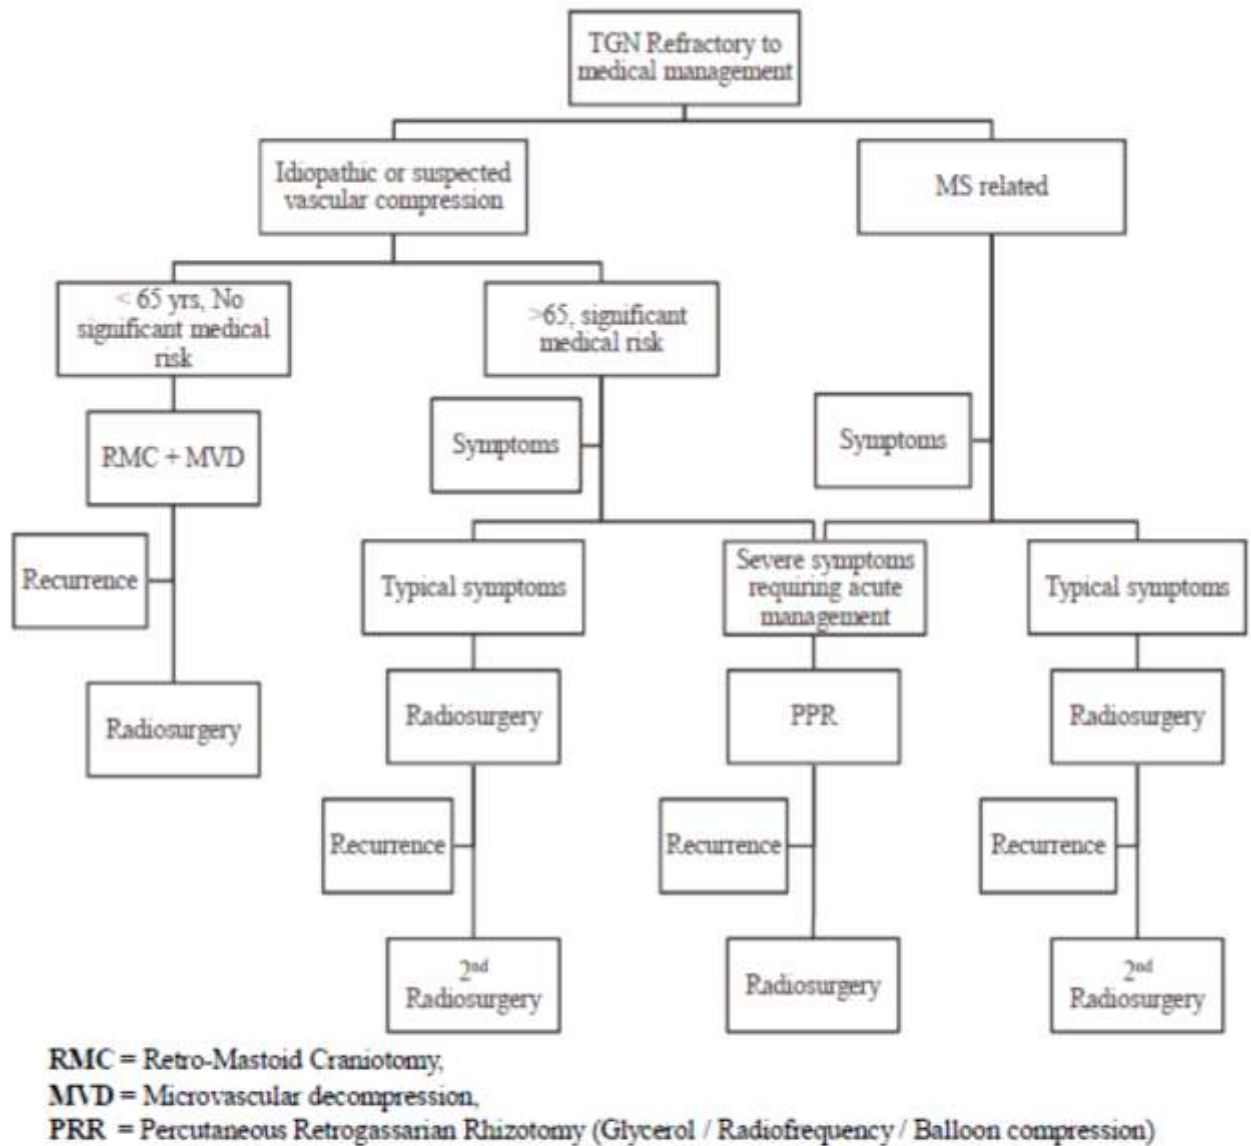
TGN Refractory to medical management

Idiopathic or suspected vascular compression

MS related

< 65 yrs, No significant medical risk

>65, significant medical risk

RMC + MVD

Symptoms

Symptoms

Recurrence

Typical symptoms

Severe symptoms requiring acute management

Typical symptoms

Radiosurgery

Radiosurgery

PPR

Radiosurgery

Recurrence

Recurrence

Recurrence

2$^{nd}$ Radiosurgery

Radiosurgery

2$^{nd}$ Radiosurgery

RMC = Retro-Mastoid Craniotomy,
MVD = Microvascular decompression,
PRR = Percutaneous Retrogassarian Rhizotomy (Glycerol / Radiofrequency / Balloon compression)